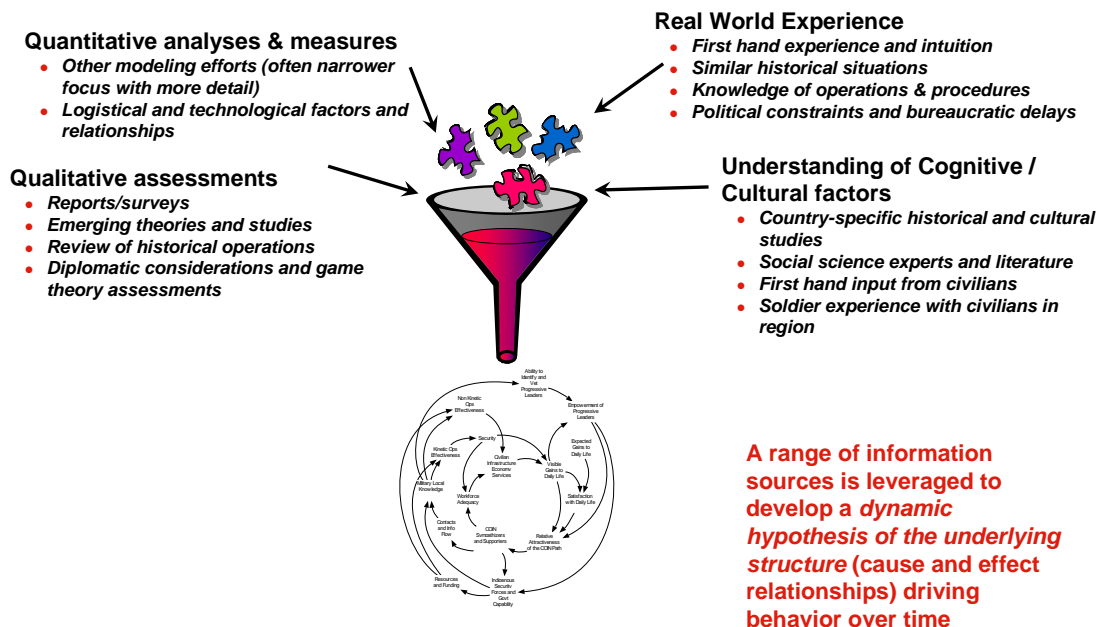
Quantitative analyses & measures
- Other modeling efforts (often narrower focus with more detail)
- Logistical and technological factors and relationships

Real World Experience
- First hand experience and intuition
- Similar historical situations
- Knowledge of operations & procedures
- Political constraints and bureaucratic delays

Qualitative assessments
- Reports/surveys
- Emerging theories and studies
- Review of historical operations
- Diplomatic considerations and game theory assessments

Understanding of Cognitive / Cultural factors
- Country-specific historical and cultural studies
- Social science experts and literature
- First hand input from civilians
- Soldier experience with civilians in region

Ability to Identify and Vet Progressive Leaders
Empowerment of Progressive Leaders
Non-Kinetic Ops Effectiveness
Security
Expected Gains to Daily Life
Kinetic Ops Effectiveness
Civilian Infrastructure Economy Services
Visible Gains to Daily Life
Military Local Knowledge
Satisfaction with Daily Life
Workforce Adequacy
Contacts and Info Flow
COIN Sympathizers and Supporters
Relative Attractiveness of the COIN Path
Resources and Funding
Indigenous Security Forces and Govt Capability

A range of information sources is leveraged to develop a dynamic hypothesis of the underlying structure (cause and effect relationships) driving behavior over time